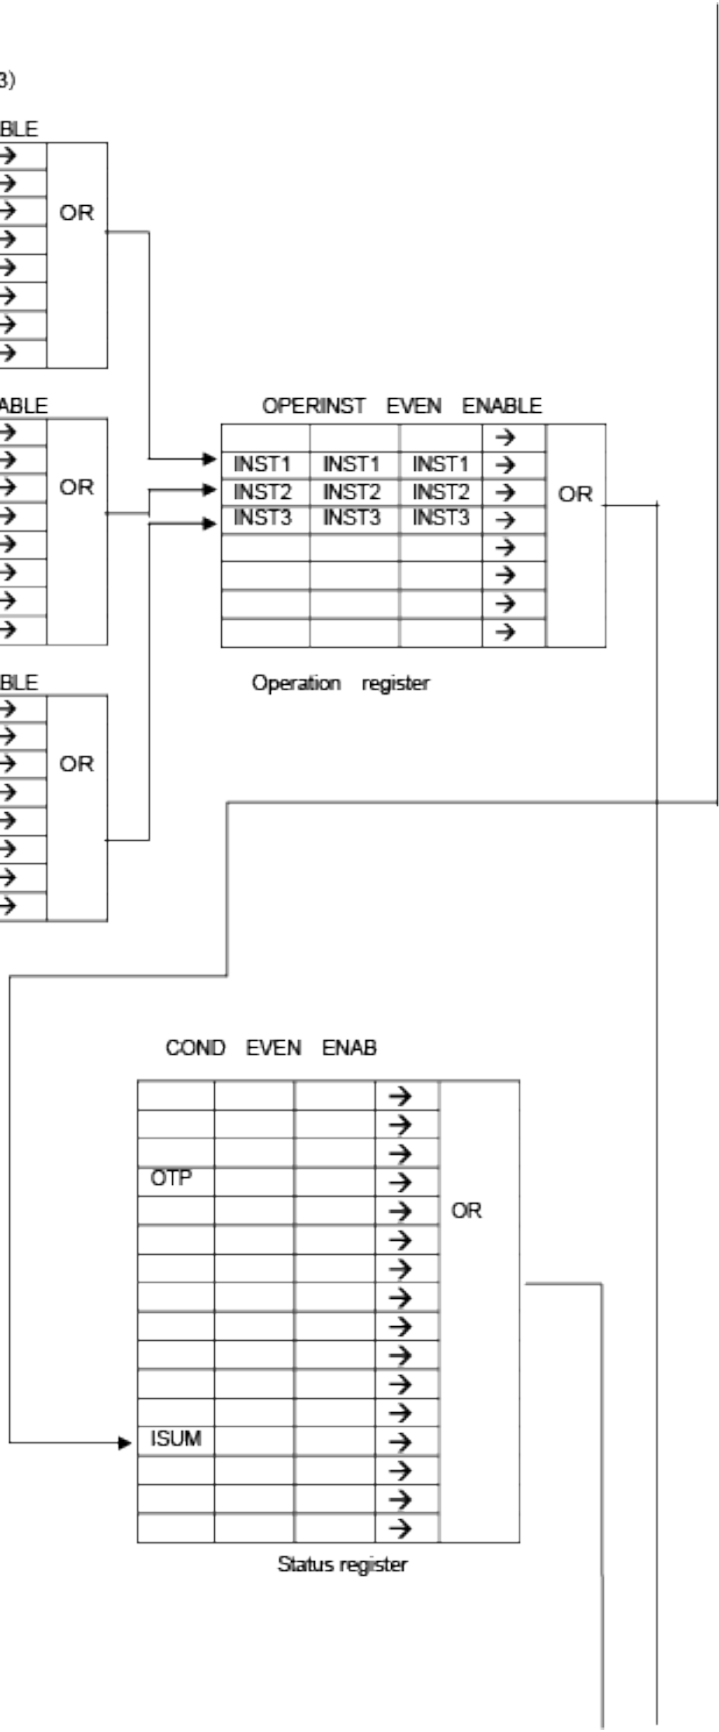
3)

BLE

OR

ABLE

OR

BLE

OR

OPERINST EVEN ENABLE

| | | | |
|---|---|---|---|
| | | | → |
| INST1 | INST1 | INST1 | → |
| INST2 | INST2 | INST2 | → |
| INST3 | INST3 | INST3 | → |
| | | | → |
| | | | → |
| | | | → |
| | | | → |

OR

Operation register

COND EVEN ENAB

| | | | |
|---|---|---|---|
| | | | → |
| | | | → |
| | | | → |
| OTP | | | → |
| | | | → |
| | | | → |
| | | | → |
| | | | → |
| | | | → |
| | | | → |
| | | | → |
| | | | → |
| ISUM | | | → |
| | | | → |
| | | | → |
| | | | → |

OR

Status register